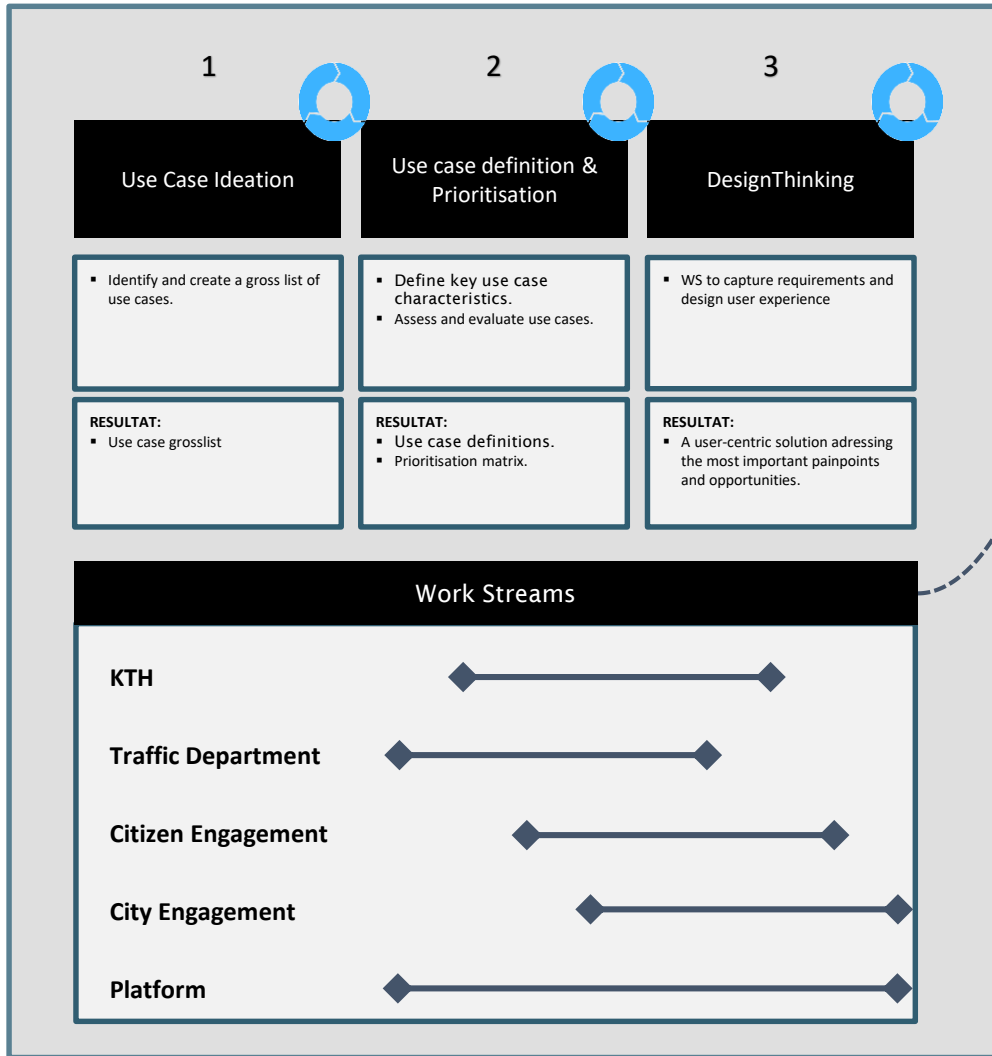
1

Use Case Ideation

- Identify and create a gross list of use cases.

RESULTAT:
- Use case grosslist

2

Use case definition & Prioritisation

- Define key use case characteristics.
- Assess and evaluate use cases.

RESULTAT:
- Use case definitions.
- Prioritisation matrix.

3

DesignThinking

- WS to capture requirements and design user experience

RESULTAT:
- A user-centric solution adressing the most important painpoints and opportunities.

Work Streams

KTH

Traffic Department

Citizen Engagement

City Engagement

Platform